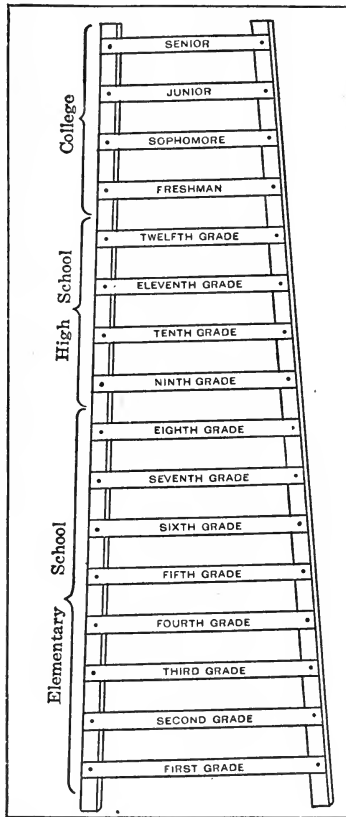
College

SENIOR

JUNIOR

SOPHOMORE

FRESHMAN

High School

TWELFTH GRADE

ELEVENTH GRADE

TENTH GRADE

NINTH GRADE

Elementary School

EIGHTH GRADE

SEVENTH GRADE

SIXTH GRADE

FIFTH GRADE

FOURTH GRADE

THIRD GRADE

SECOND GRADE

FIRST GRADE